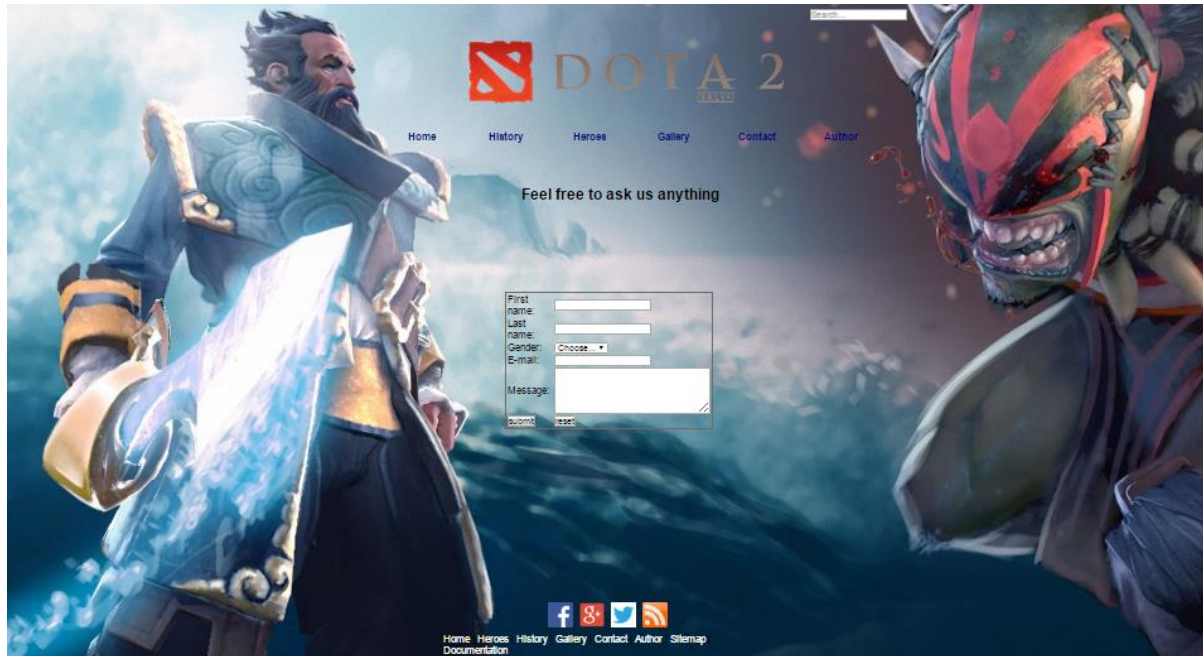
Search...

DOTA 2

Home History Heroes Gallery Contact Author

Feel free to ask us anything

First name:
Last name:
Gender: Choose...
E-mail:
Message:
submit reset

f g+

Home Heroes History Gallery Contact Author Sitemap Documentation